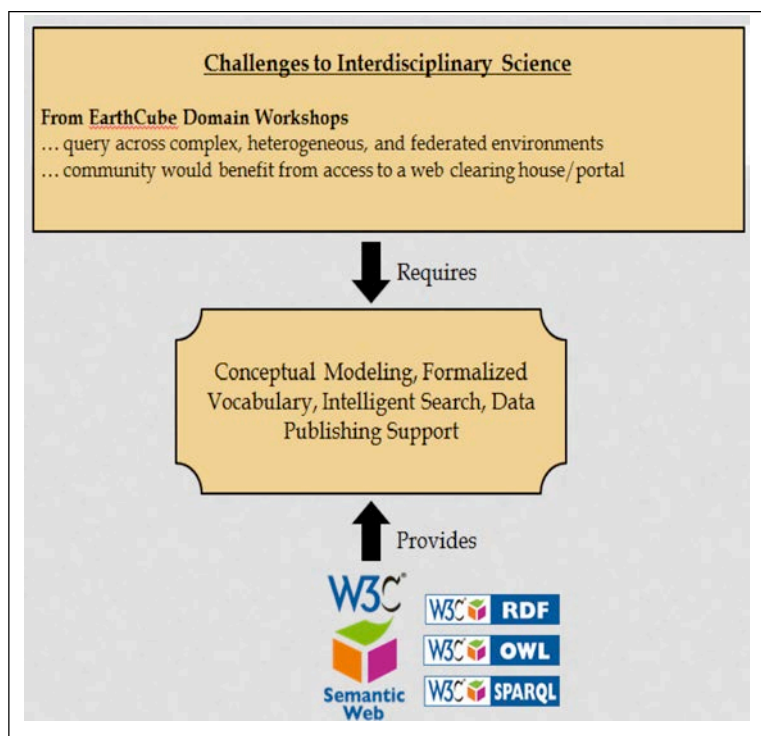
Challenges to Interdisciplinary Science

From EarthCube Domain Workshops
… query across complex, heterogeneous, and federated environments
… community would benefit from access to a web clearing house/portal

Requires

Conceptual Modeling, Formalized Vocabulary, Intelligent Search, Data Publishing Support

Provides

W3C®
Semantic Web

W3C RDF
W3C OWL
W3C SPARQL